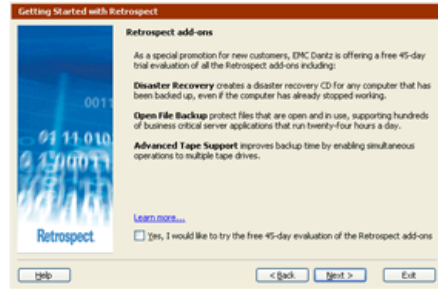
Getting Started with Retrospect

Retrospect add-ons

As a special promotion for new customers, EMC Dantz is offering a free 45-day trial evaluation of all the Retrospect add-ons including:

Disaster Recovery creates a disaster recovery CD for any computer that has been backed up, even if the computer has already stopped working.

Open File Backup protect files that are open and in use, supporting hundreds of business critical server applications that run twenty-four hours a day.

Advanced Tape Support improves backup time by enabling simultaneous operations to multiple tape drives.

0011

01 11 010

1100011

Retrospect

Learn more...

Yes, I would like to try the free 45-day evaluation of the Retrospect add-ons

Help

< Back

Next >

Exit